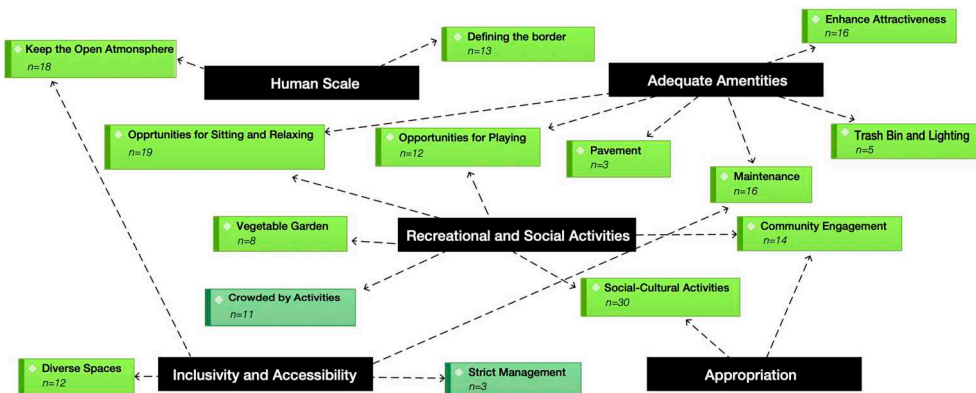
Keep the Open Atmonsphere
n=18

Human Scale

Defining the border
n=13

Enhance Attractiveness
n=16

Adequate Amentities

Opprtunities for Sitting and Relaxing
n=19

Opportunities for Playing
n=12

Pavement
n=3

Trash Bin and Lighting
n=5

Maintenance
n=16

Vegetable Garden
n=8

Recreational and Social Activities

Community Engagement
n=14

Crowded by Activities
n=11

Social-Cultural Activities
n=30

Diverse Spaces
n=12

Inclusivity and Accessibility

Strict Management
n=3

Appropriation